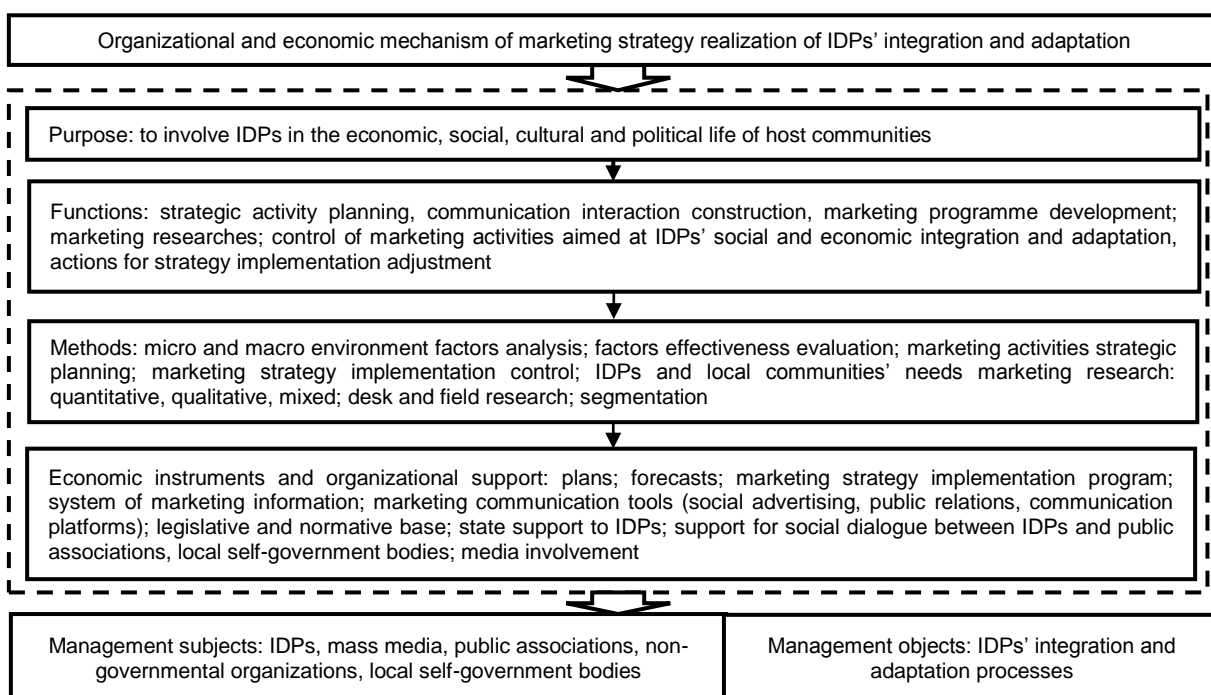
Organizational and economic mechanism of marketing strategy realization of IDPs' integration and adaptation

Purpose: to involve IDPs in the economic, social, cultural and political life of host communities

Functions: strategic activity planning, communication interaction construction, marketing programme development; marketing researches; control of marketing activities aimed at IDPs' social and economic integration and adaptation, actions for strategy implementation adjustment

Methods: micro and macro environment factors analysis; factors effectiveness evaluation; marketing activities strategic planning; marketing strategy implementation control; IDPs and local communities' needs marketing research: quantitative, qualitative, mixed; desk and field research; segmentation

Economic instruments and organizational support: plans; forecasts; marketing strategy implementation program; system of marketing information; marketing communication tools (social advertising, public relations, communication platforms); legislative and normative base; state support to IDPs; support for social dialogue between IDPs and public associations, local self-government bodies; media involvement

Management subjects: IDPs, mass media, public associations, non-governmental organizations, local self-government bodies

Management objects: IDPs' integration and adaptation processes